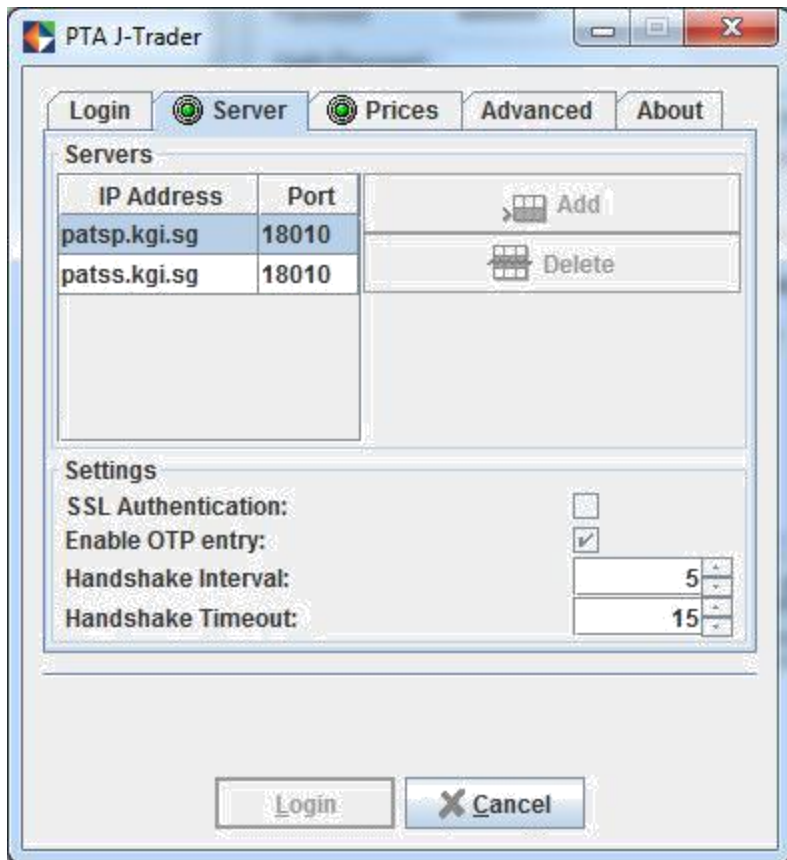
PTA J-Trader

Login | Server | Prices | Advanced | About

Servers

| IP Address | Port |
|---|---|
| patsp.kgi.sg | 18010 |
| patss.kgi.sg | 18010 |

Add
Delete

Settings
SSL Authentication:
Enable OTP entry:
Handshake Interval: 5
Handshake Timeout: 15

Login
Cancel